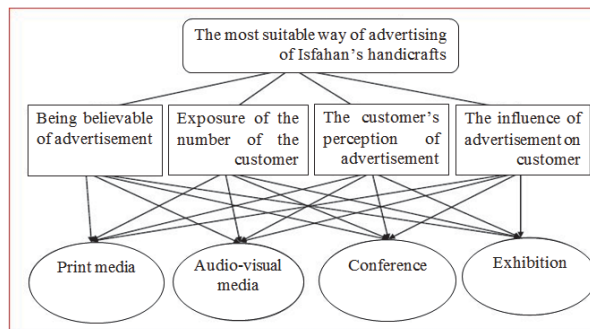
The most suitable way of advertising of Isfahan’s handicrafts

Being believable of advertisement

Exposure of the number of the customer

The customer’s perception of advertisement

The influence of advertisement on customer

Print media

Audio-visual media

Conference

Exhibition